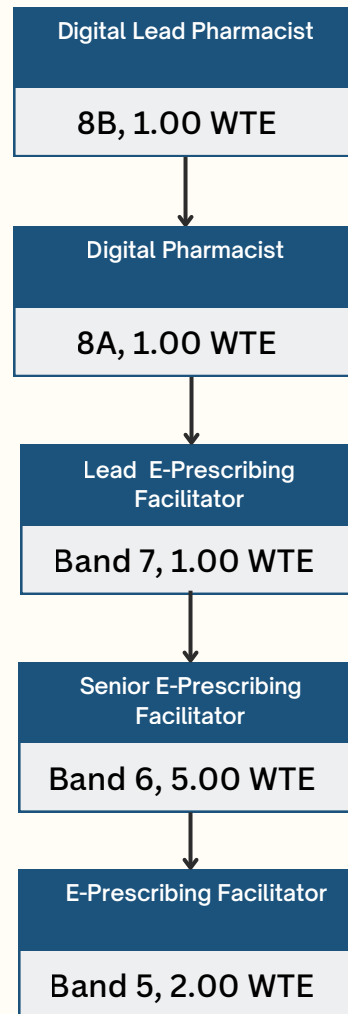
Digital Lead Pharmacist

8B, 1.00 WTE

Digital Pharmacist

8A, 1.00 WTE

Lead E-Prescribing Facilitator

Band 7, 1.00 WTE

Senior E-Prescribing Facilitator

Band 6, 5.00 WTE

E-Prescribing Facilitator

Band 5, 2.00 WTE